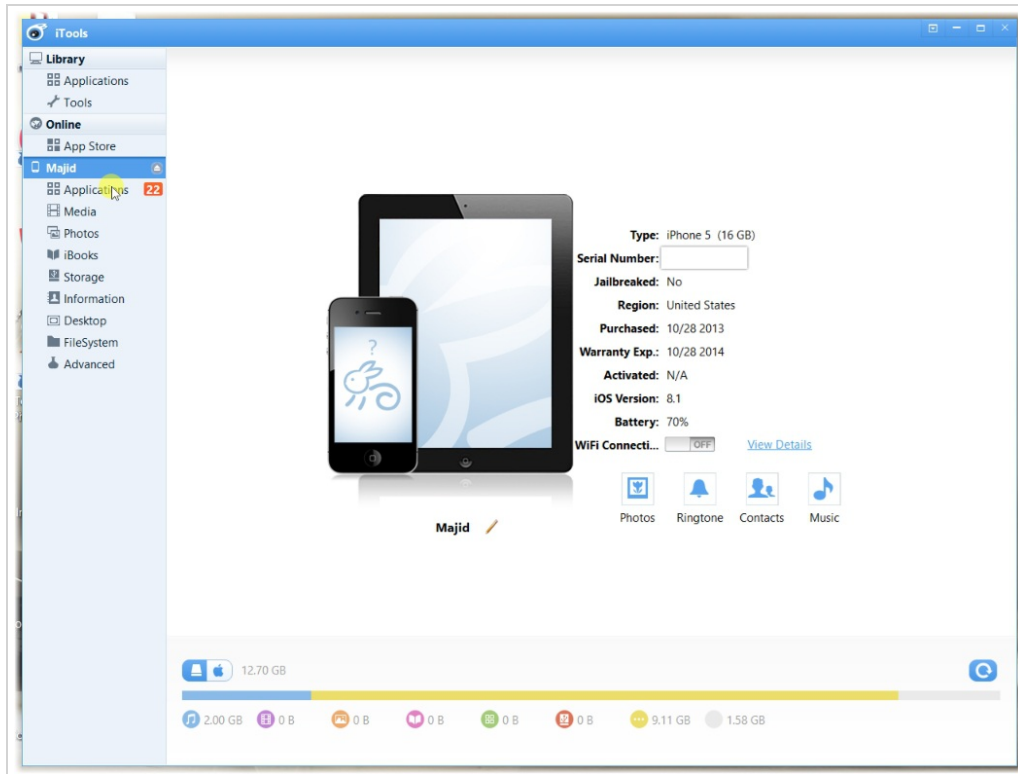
iTools

Library
Applications
Tools
Online
App Store
Majid
Applications 22
Media
Photos
iBooks
Storage
Information
Desktop
FileSystem
Advanced

Type: iPhone 5 (16 GB)
Serial Number:
Jailbreaked: No
Region: United States
Purchased: 10/28 2013
Warranty Exp.: 10/28 2014
Activated: N/A
iOS Version: 8.1
Battery: 70%
WiFi Connecti... OFF View Details

Photos Ringtone Contacts Music

Majid

12.70 GB

2.00 GB 0 B 0 B 0 B 0 B 0 B 9.11 GB 1.58 GB